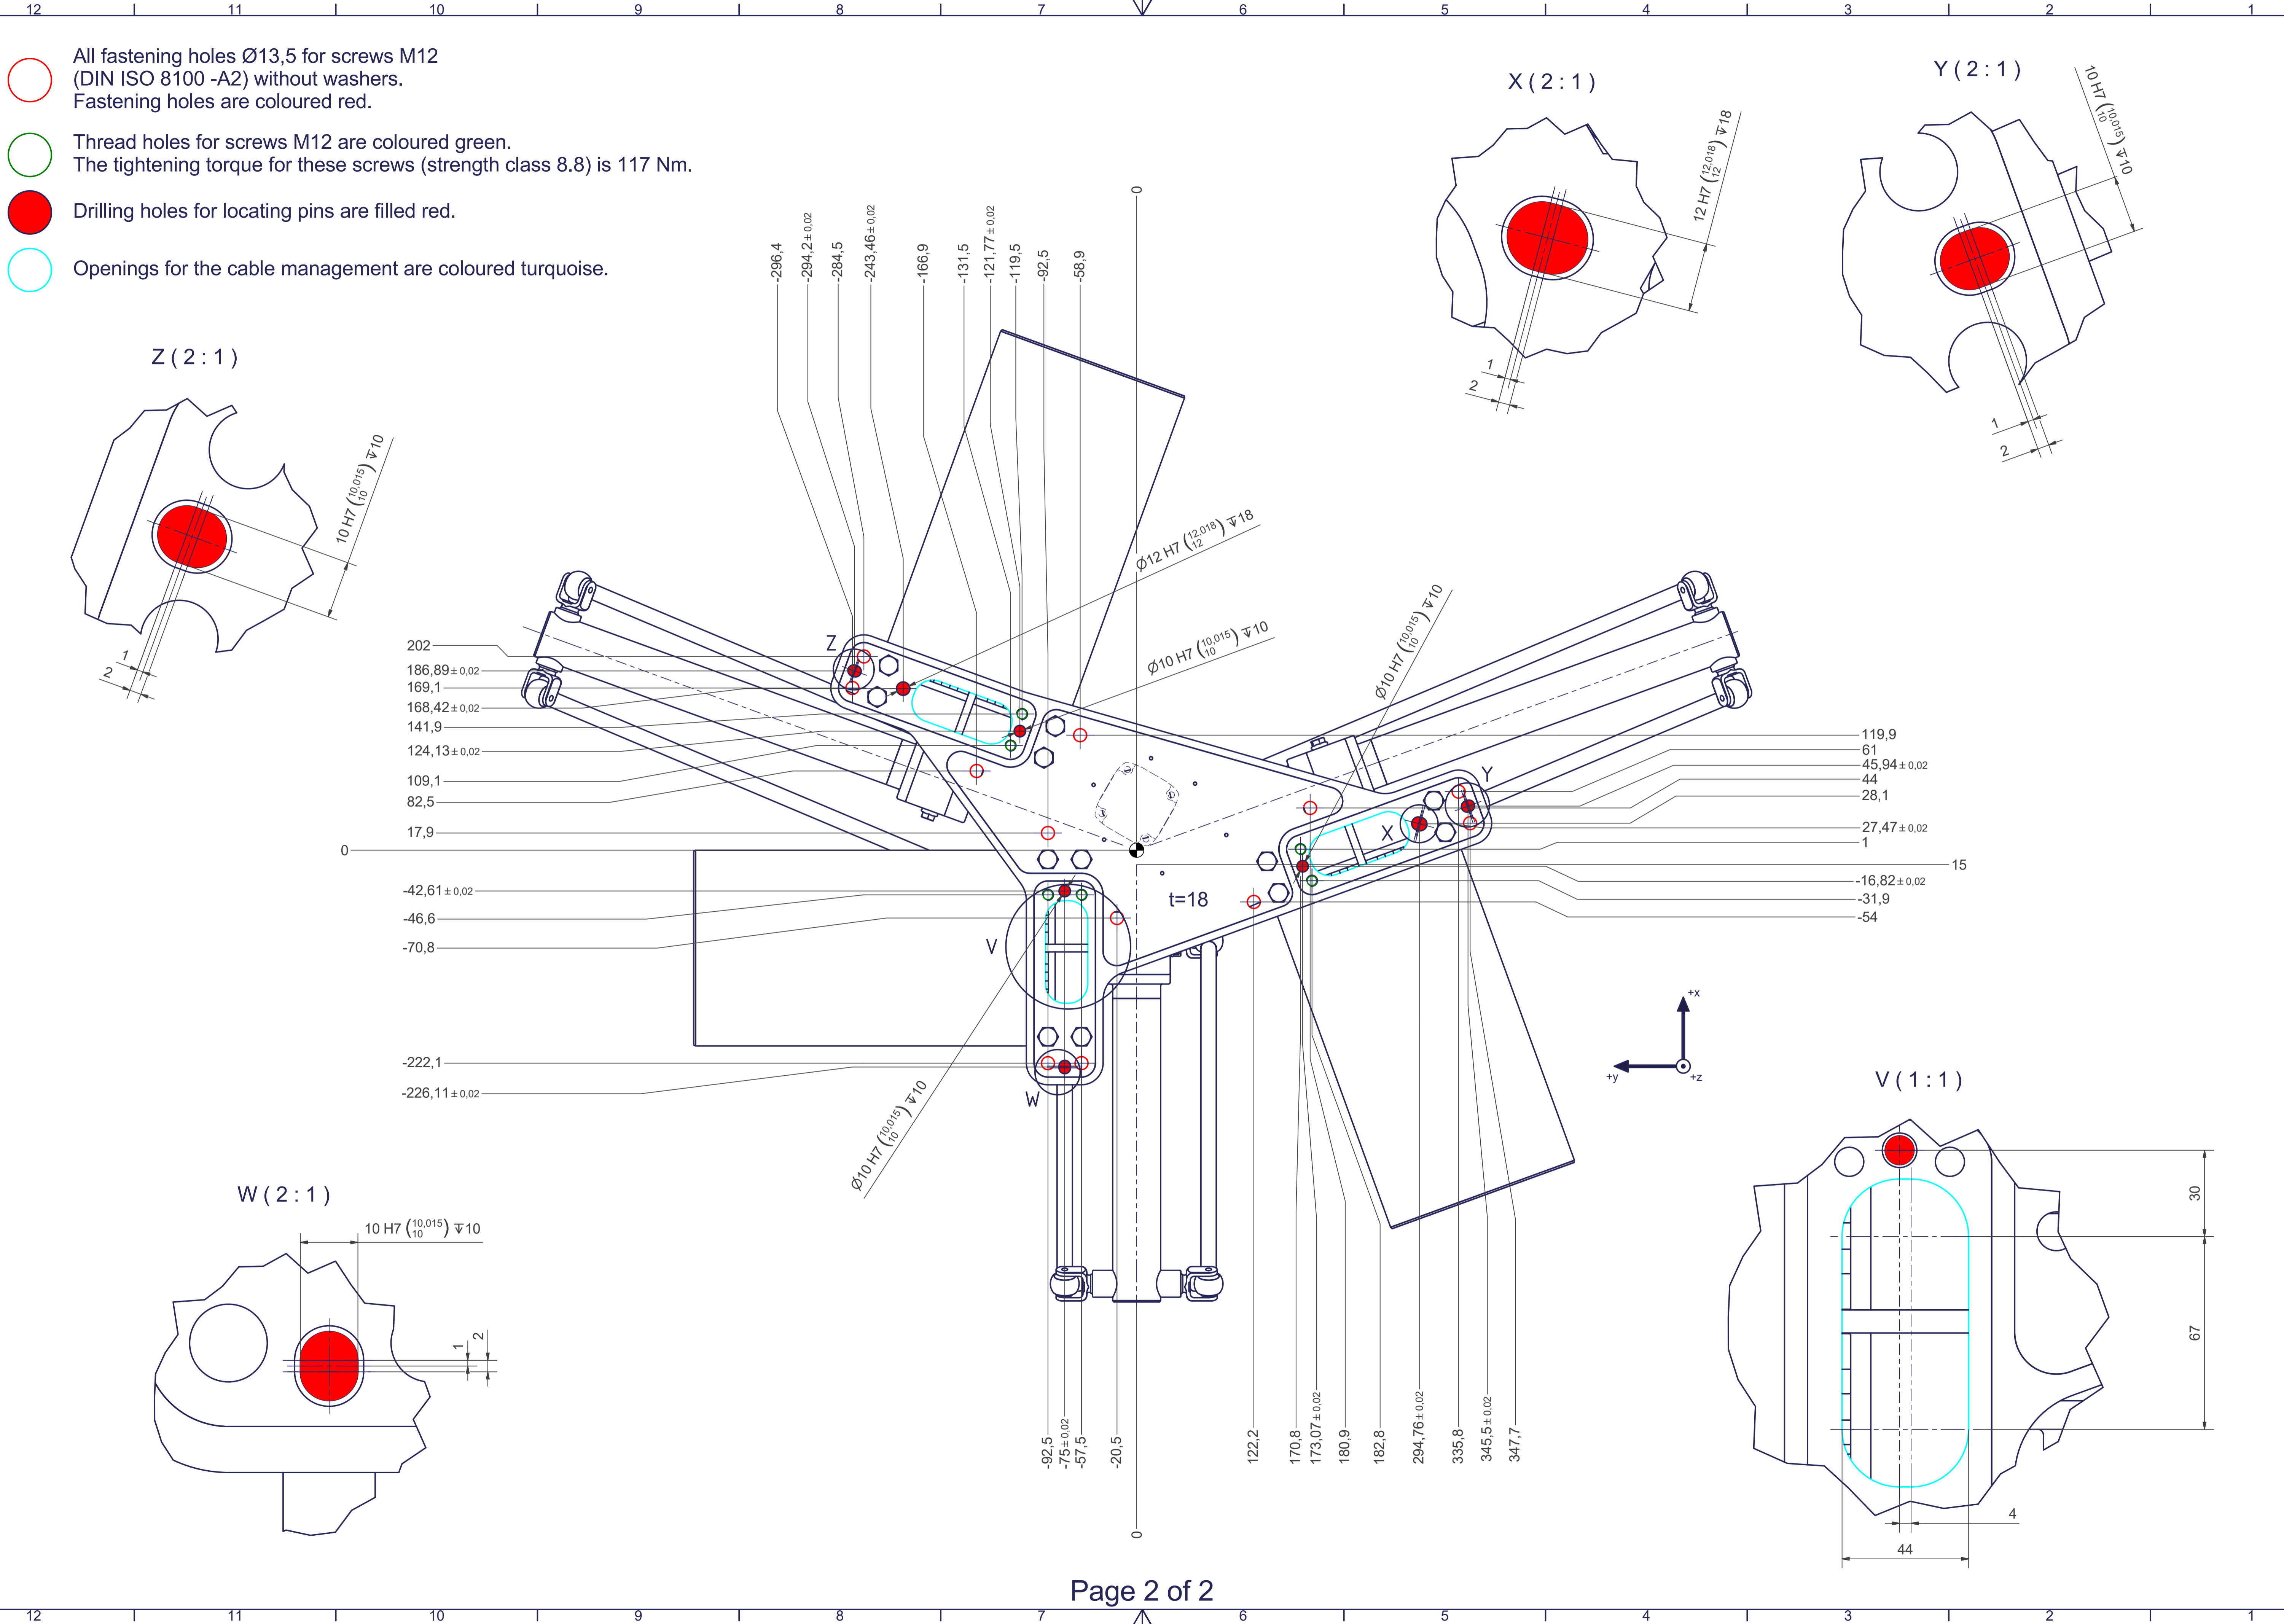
12 11 10 9 8 7 6 5 4 3 2 1

All fastening holes Ø13,5 for screws M12 (DIN ISO 8100 -A2) without washers. Fastening holes are coloured red.

Thread holes for screws M12 are coloured green. The tightening torque for these screws (strength class 8.8) is 117 Nm.

Drilling holes for locating pins are filled red.

Openings for the cable management are coloured turquoise.

X ( 2 : 1 )

$12\ H7\ \left(^{12,018}_{12}\right)$ ↧18

1
2

Y ( 2 : 1 )

$10\ H7\ \left(^{10,015}_{10}\right)$ ↧10

1
2

Z ( 2 : 1 )

$10\ H7\ \left(^{10,015}_{10}\right)$ ↧10

1
2

-296,4
-294,2 ± 0,02
-284,5
-243,46 ± 0,02
-166,9
-131,5
-121,77 ± 0,02
-119,5
-92,5
-58,9
0

$Ø12\ H7\ \left(^{12,018}_{12}\right)$ ↧18

$Ø10\ H7\ \left(^{10,015}_{10}\right)$ ↧10

$Ø10\ H7\ \left(^{10,015}_{10}\right)$ ↧10

202
186,89 ± 0,02
169,1
168,42 ± 0,02
141,9
124,13 ± 0,02
109,1
82,5
17,9
0
-42,61 ± 0,02
-46,6
-70,8
-222,1
-226,11 ± 0,02

Z
X
Y
V
W

t=18

119,9
61
45,94 ± 0,02
44
28,1
27,47 ± 0,02
1
15
-16,82 ± 0,02
-31,9
-54

+x
+y
+z

$Ø10\ H7\ \left(^{10,015}_{10}\right)$ ↧10

W ( 2 : 1 )

$10\ H7\ \left(^{10,015}_{10}\right)$ ↧10

1
2

-92,5
-75 ± 0,02
-57,5
-20,5
0
122,2
170,8
173,07 ± 0,02
180,9
182,8
294,76 ± 0,02
335,8
345,5 ± 0,02
347,7

V ( 1 : 1 )

30
67
4
44

Page 2 of 2

12 11 10 9 8 7 6 5 4 3 2 1